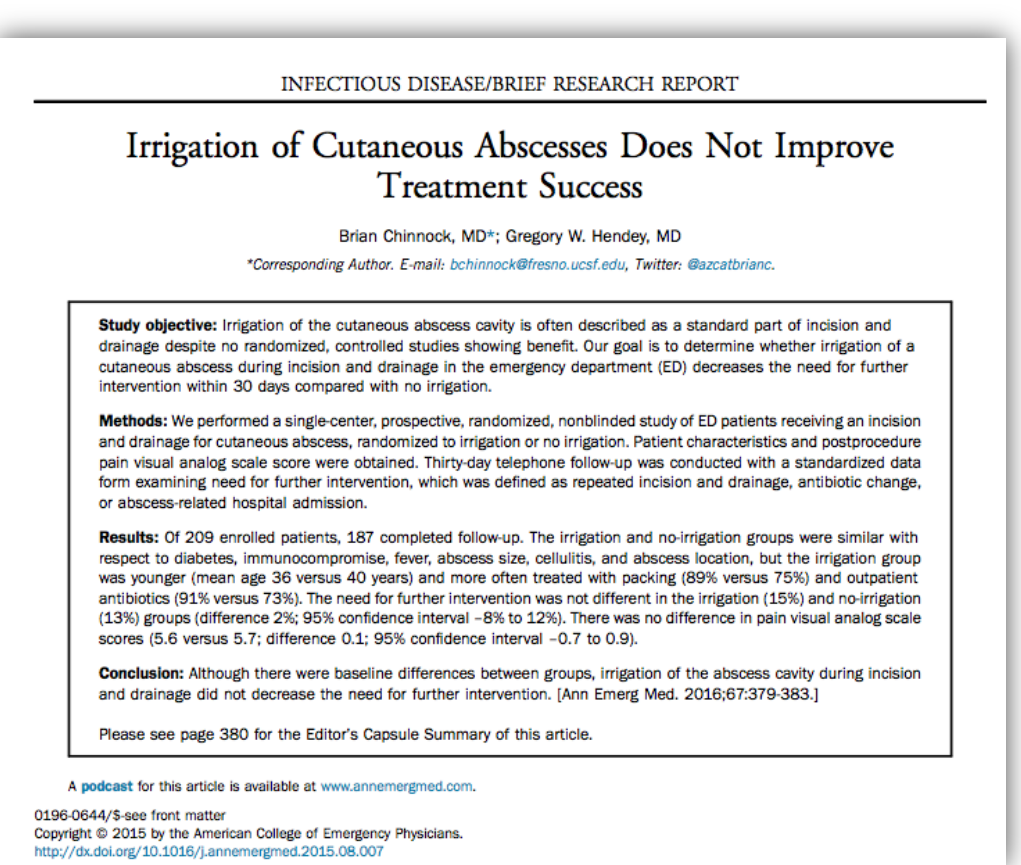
INFECTIOUS DISEASE/BRIEF RESEARCH REPORT

Irrigation of Cutaneous Abscesses Does Not Improve Treatment Success

Brian Chinnock, MD*; Gregory W. Hendey, MD

*Corresponding Author. E-mail: bchinnock@fresno.ucsf.edu, Twitter: @azcatbrianc.

Study objective: Irrigation of the cutaneous abscess cavity is often described as a standard part of incision and drainage despite no randomized, controlled studies showing benefit. Our goal is to determine whether irrigation of a cutaneous abscess during incision and drainage in the emergency department (ED) decreases the need for further intervention within 30 days compared with no irrigation.

Methods: We performed a single-center, prospective, randomized, nonblinded study of ED patients receiving an incision and drainage for cutaneous abscess, randomized to irrigation or no irrigation. Patient characteristics and postprocedure pain visual analog scale score were obtained. Thirty-day telephone follow-up was conducted with a standardized data form examining need for further intervention, which was defined as repeated incision and drainage, antibiotic change, or abscess-related hospital admission.

Results: Of 209 enrolled patients, 187 completed follow-up. The irrigation and no-irrigation groups were similar with respect to diabetes, immunocompromise, fever, abscess size, cellulitis, and abscess location, but the irrigation group was younger (mean age 36 versus 40 years) and more often treated with packing (89% versus 75%) and outpatient antibiotics (91% versus 73%). The need for further intervention was not different in the irrigation (15%) and no-irrigation (13%) groups (difference 2%; 95% confidence interval –8% to 12%). There was no difference in pain visual analog scale scores (5.6 versus 5.7; difference 0.1; 95% confidence interval –0.7 to 0.9).

Conclusion: Although there were baseline differences between groups, irrigation of the abscess cavity during incision and drainage did not decrease the need for further intervention. [Ann Emerg Med. 2016;67:379-383.]

Please see page 380 for the Editor's Capsule Summary of this article.

A podcast for this article is available at www.annemergmed.com.

0196-0644/$-see front matter
Copyright © 2015 by the American College of Emergency Physicians.
http://dx.doi.org/10.1016/j.annemergmed.2015.08.007